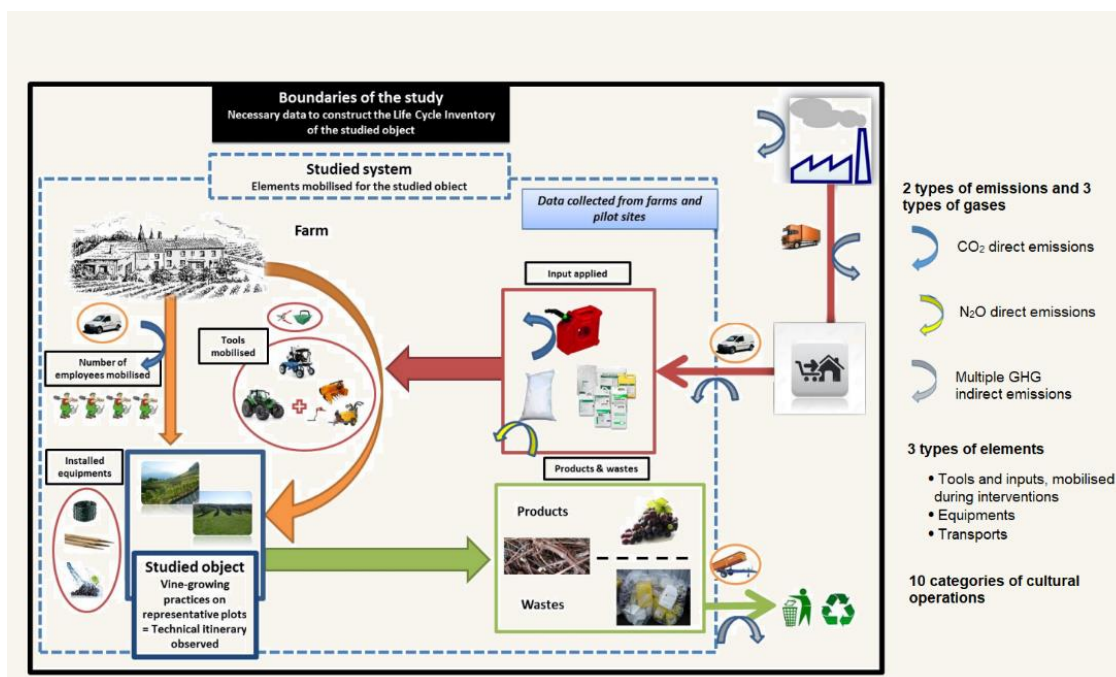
Boundaries of the study
Necessary data to construct the Life Cycle Inventory of the studied object

Studied system
Elements mobilised for the studied object

Data collected from farms and pilot sites

Farm

Input applied

Number of employees mobilised

Tools mobilised

Installed equipments

Products & wastes

Products

Wastes

Studied object
Vine-growing practices on representative plots = Technical itinerary observed

2 types of emissions and 3 types of gases

$CO_2$ direct emissions

$N_2O$ direct emissions

Multiple GHG indirect emissions

3 types of elements

• Tools and inputs, mobilised during interventions
• Equipments
• Transports

10 categories of cultural operations